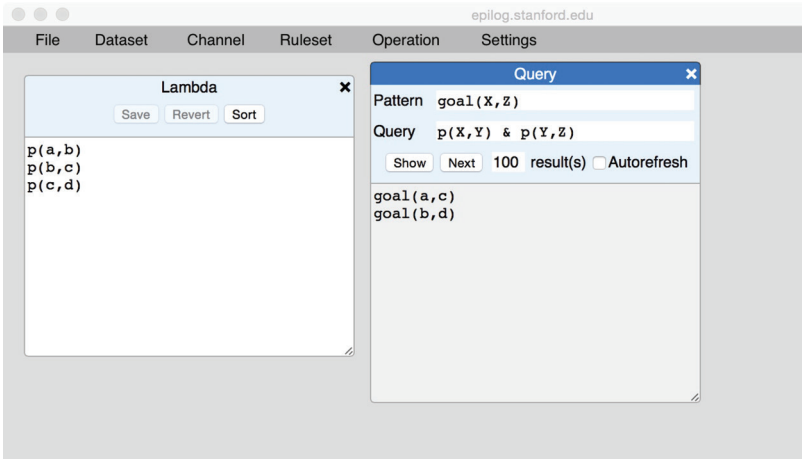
epilog.stanford.edu

File Dataset Channel Ruleset Operation Settings

Lambda ✖
Save Revert Sort

p(a,b)
p(b,c)
p(c,d)

Query ✖
Pattern goal(X,Z)
Query p(X,Y) & p(Y,Z)
Show Next 100 result(s) Autorefresh

goal(a,c)
goal(b,d)